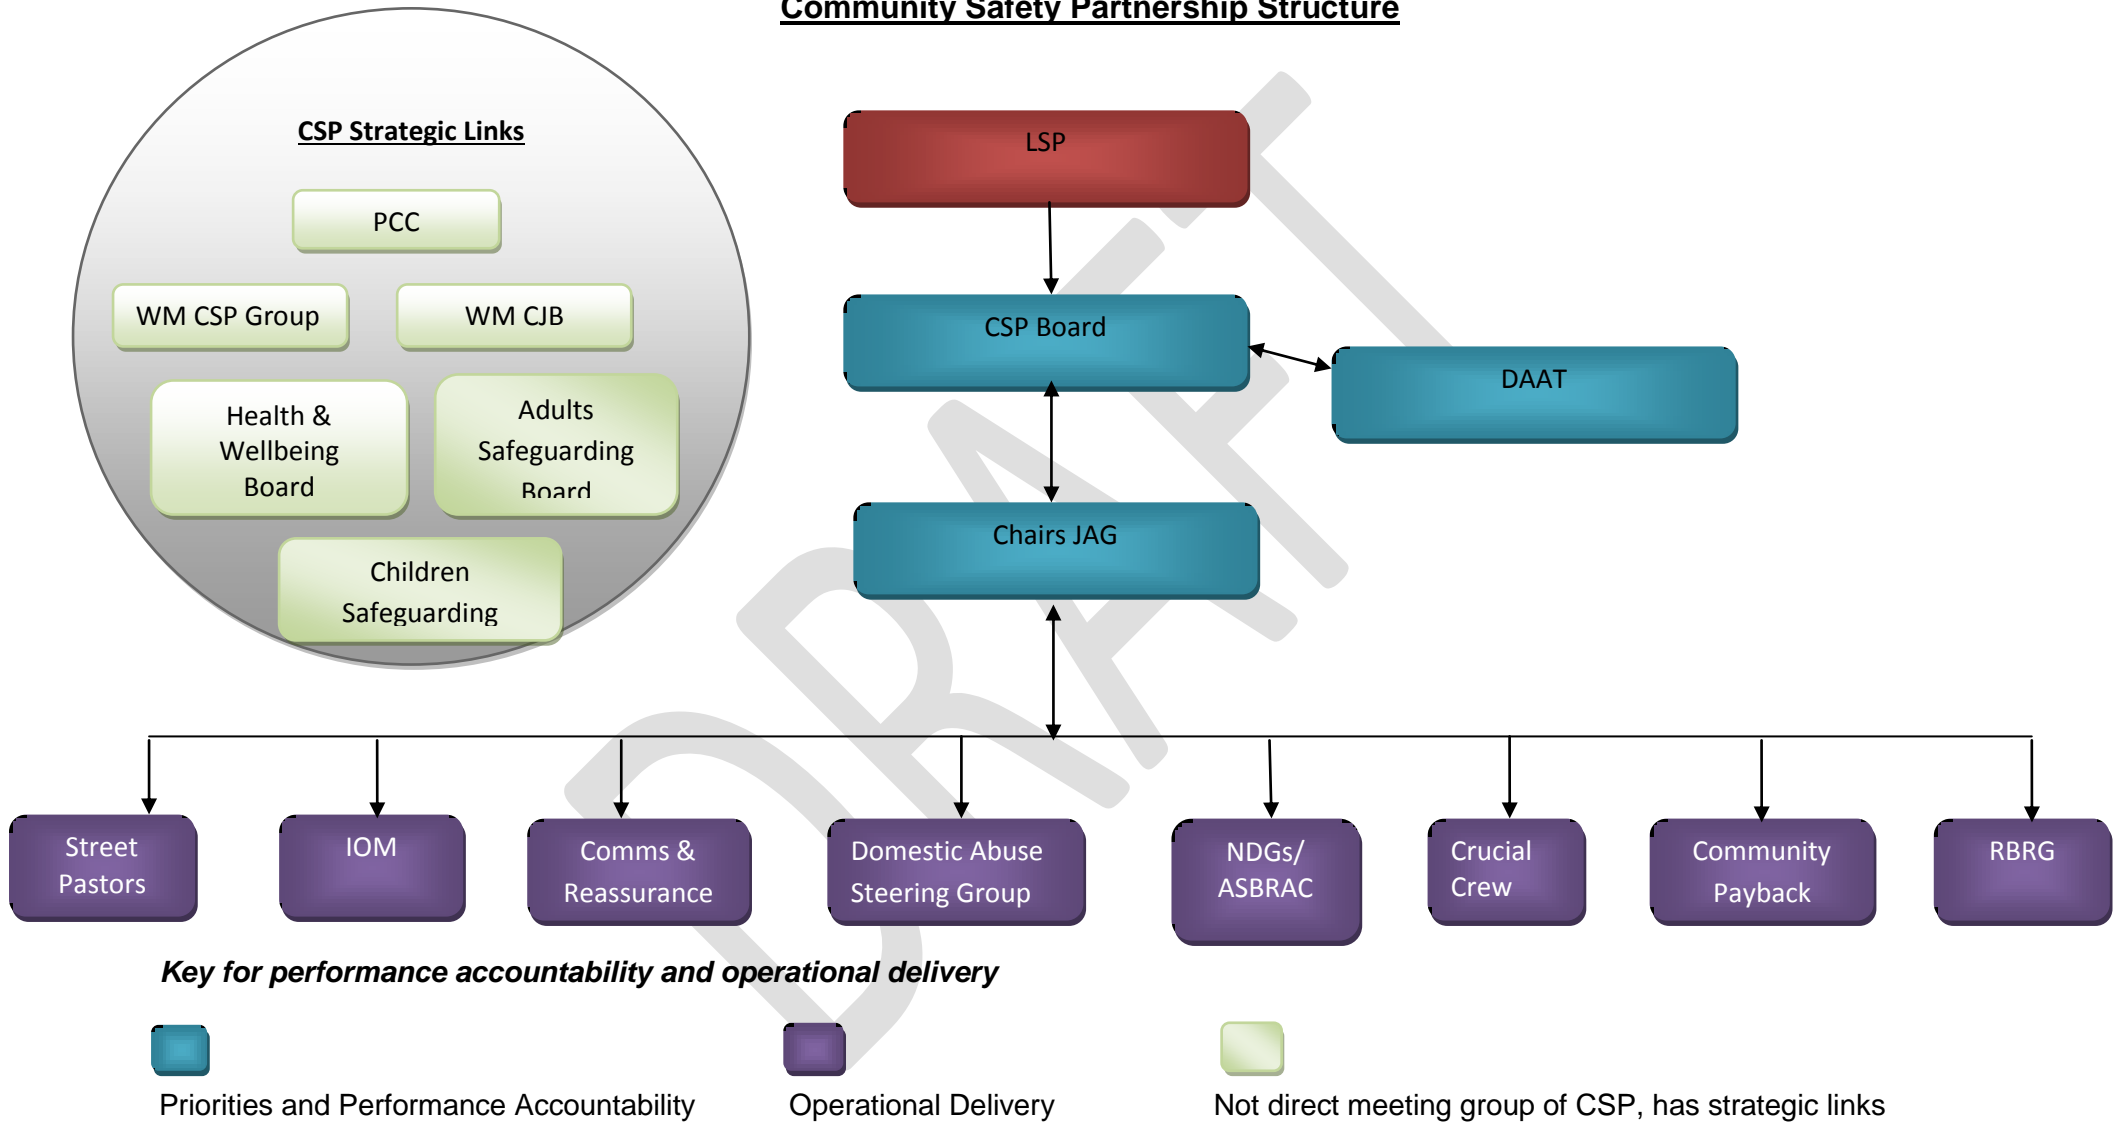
Community Safety Partnership Structure

CSP Strategic Links

PCC

WM CSP Group

WM CJB

Health & Wellbeing Board

Adults Safeguarding Board

Children Safeguarding

LSP

CSP Board

DAAT

Chairs JAG

DRAFT

Street Pastors

IOM

Comms & Reassurance

Domestic Abuse Steering Group

NDGs/ ASBRAC

Crucial Crew

Community Payback

RBRG

Key for performance accountability and operational delivery

Priorities and Performance Accountability

Operational Delivery

Not direct meeting group of CSP, has strategic links